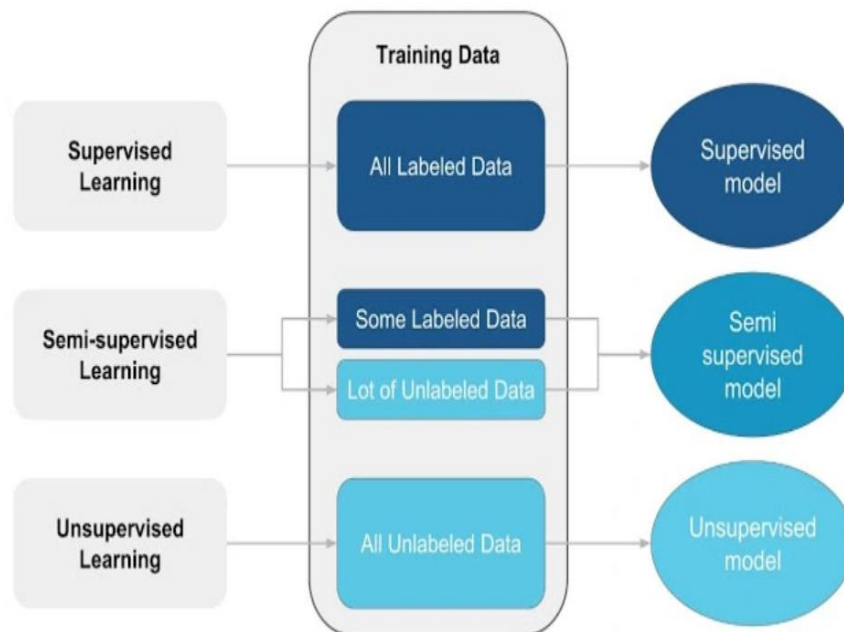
Training Data

Supervised Learning

All Labeled Data

Supervised model

Semi-supervised Learning

Some Labeled Data

Lot of Unlabeled Data

Semi supervised model

Unsupervised Learning

All Unlabeled Data

Unsupervised model